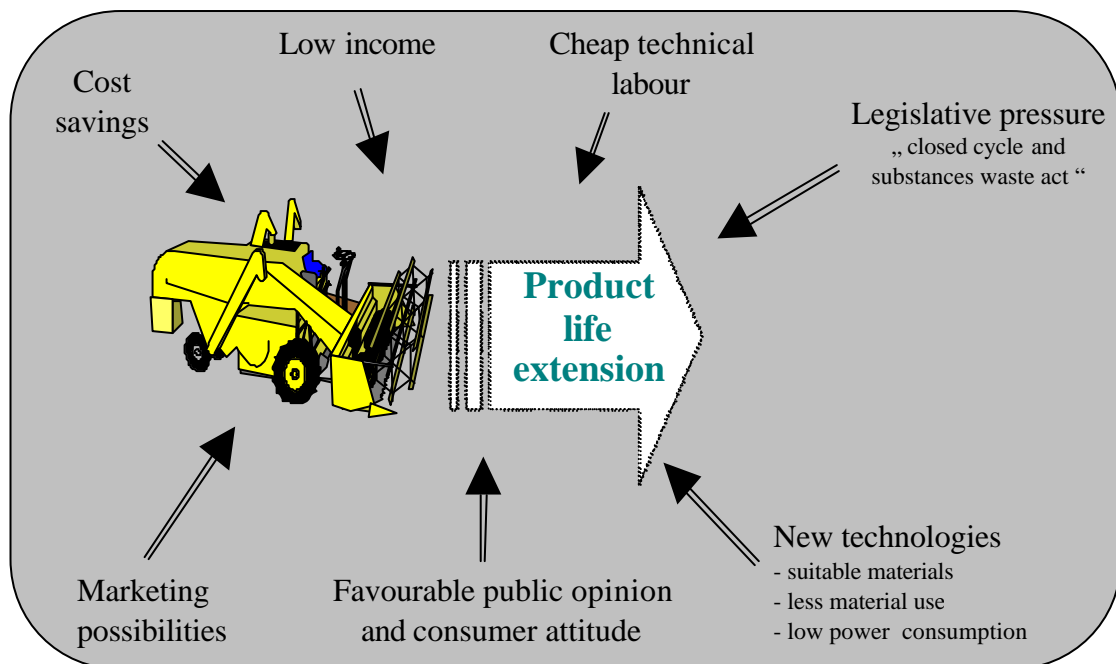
Cost savings

Low income

Cheap technical labour

Legislative pressure
„ closed cycle and substances waste act "

Product life extension

Marketing possibilities

Favourable public opinion and consumer attitude

New technologies
- suitable materials
- less material use
- low power consumption